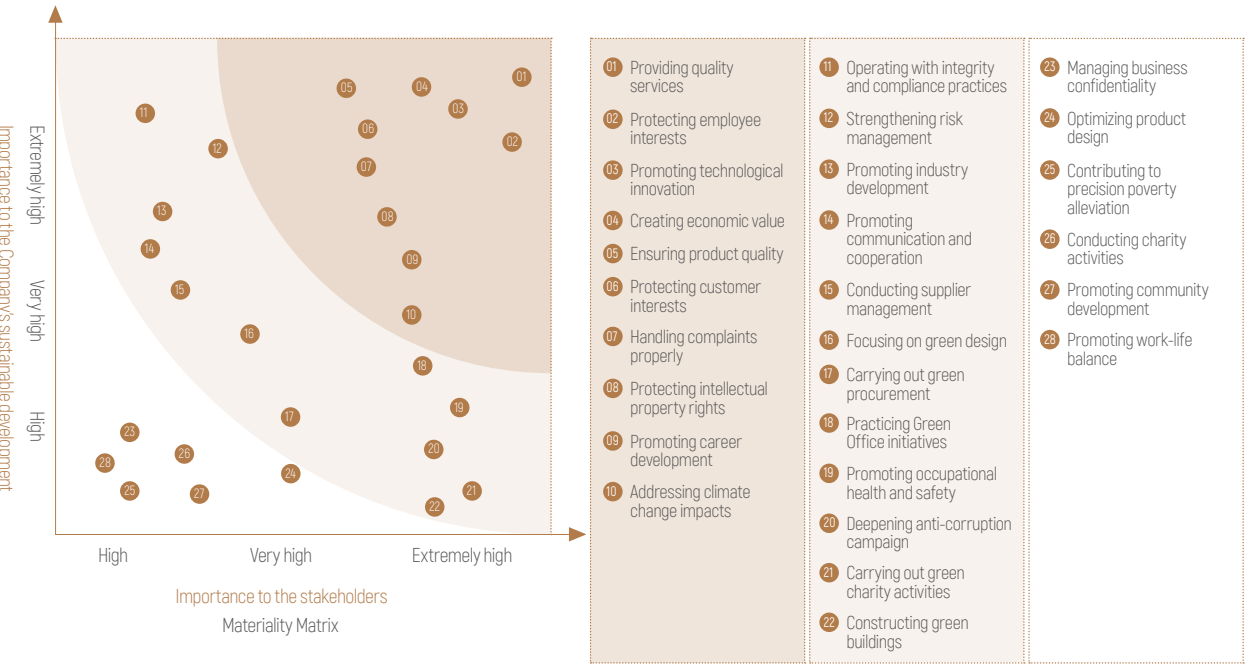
Importance to the Company's sustainable development

Extremely high

Very high

High

11
12
13
14
15
16
05
04
03
01
06
02
07
08
09
10
18
19
17
20
21
22
23
26
28
25
27
24

High

Very high

Extremely high

Importance to the stakeholders

Materiality Matrix

01 Providing quality services

02 Protecting employee interests

03 Promoting technological innovation

04 Creating economic value

05 Ensuring product quality

06 Protecting customer interests

07 Handling complaints properly

08 Protecting intellectual property rights

09 Promoting career development

10 Addressing climate change impacts

11 Operating with integrity and compliance practices

12 Strengthening risk management

13 Promoting industry development

14 Promoting communication and cooperation

15 Conducting supplier management

16 Focusing on green design

17 Carrying out green procurement

18 Practicing Green Office initiatives

19 Promoting occupational health and safety

20 Deepening anti-corruption campaign

21 Carrying out green charity activities

22 Constructing green buildings

23 Managing business confidentiality

24 Optimizing product design

25 Contributing to precision poverty alleviation

26 Conducting charity activities

27 Promoting community development

28 Promoting work-life balance